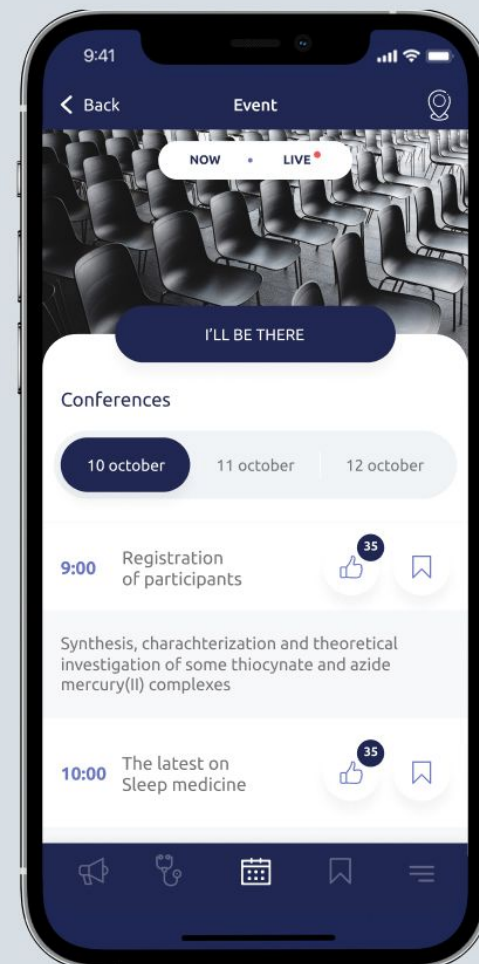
9:41

Back
Event

NOW • LIVE

I'LL BE THERE

Conferences

10 october
11 october
12 october

9:00
Registration of participants
35

Synthesis, charachterization and theoretical investigation of some thiocynate and azide mercury(II) complexes

10:00
The latest on Sleep medicine
35